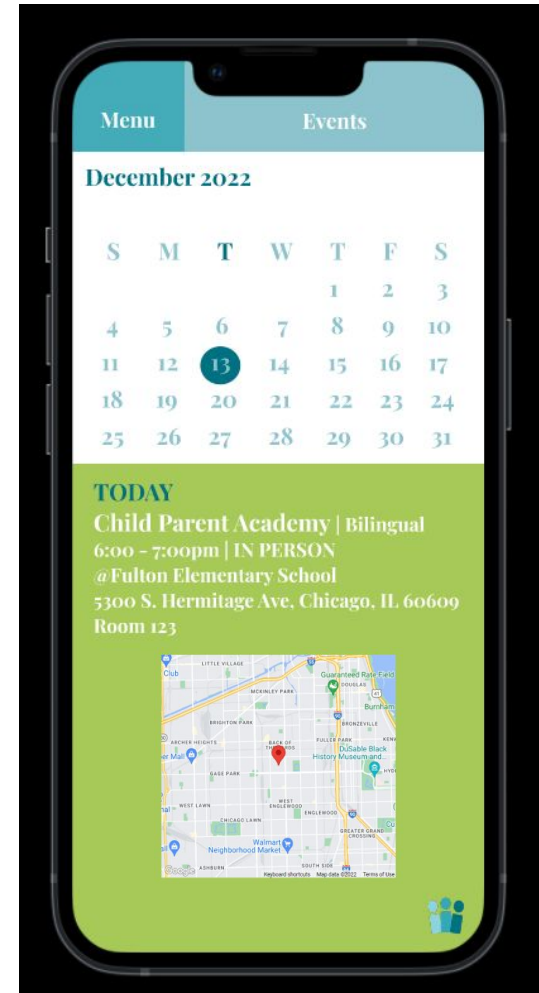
Menu

Events

December 2022

| S | M | T | W | T | F | S |
|---|---|---|---|---|---|---|
| | | | | 1 | 2 | 3 |
| 4 | 5 | 6 | 7 | 8 | 9 | 10 |
| 11 | 12 | 13 | 14 | 15 | 16 | 17 |
| 18 | 19 | 20 | 21 | 22 | 23 | 24 |
| 25 | 26 | 27 | 28 | 29 | 30 | 31 |

TODAY

Child Parent Academy | Bilingual
6:00 - 7:00pm | IN PERSON
@Fulton Elementary School
5300 S. Hermitage Ave, Chicago, IL 60609
Room 123

LITTLE VILLAGE
Club
Guaranteed Rate Field
DOUGLAS
MCKINLEY PARK
BRIGHTON PARK
BRONZEVILLE
Burnham
ARCHER HEIGHTS
BACK OF THE YARDS
FULLER PARK
KENW
DuSable Black History Museum and...
Mall
GAGE PARK
HYD
WEST LAWN
WEST ENGLEWOOD
ENGLEWOOD
CHICAGO LAWN
GREATER GRAND CROSSING
Walmart Neighborhood Market
ASHBURN
SOUTH SIDE
Google
Keyboard shortcuts
Map data ©2022
Terms of Use